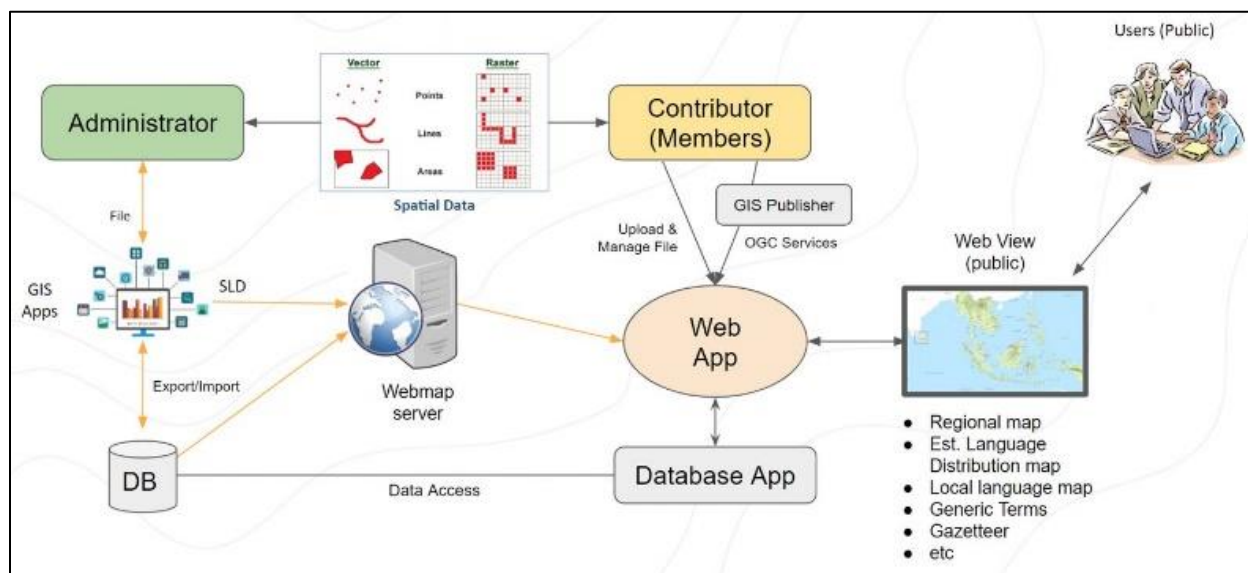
Users (Public)

Vector
Raster
Points
Lines
Areas
Spatial Data

Administrator

Contributor (Members)

GIS Publisher

File

Upload & Manage File

OGC Services

Web View (public)

GIS Apps

SLD

Web App

Export/Import

Webmap server

DB

Database App

Data Access

- Regional map
- Est. Language Distribution map
- Local language map
- Generic Terms
- Gazetteer
- etc